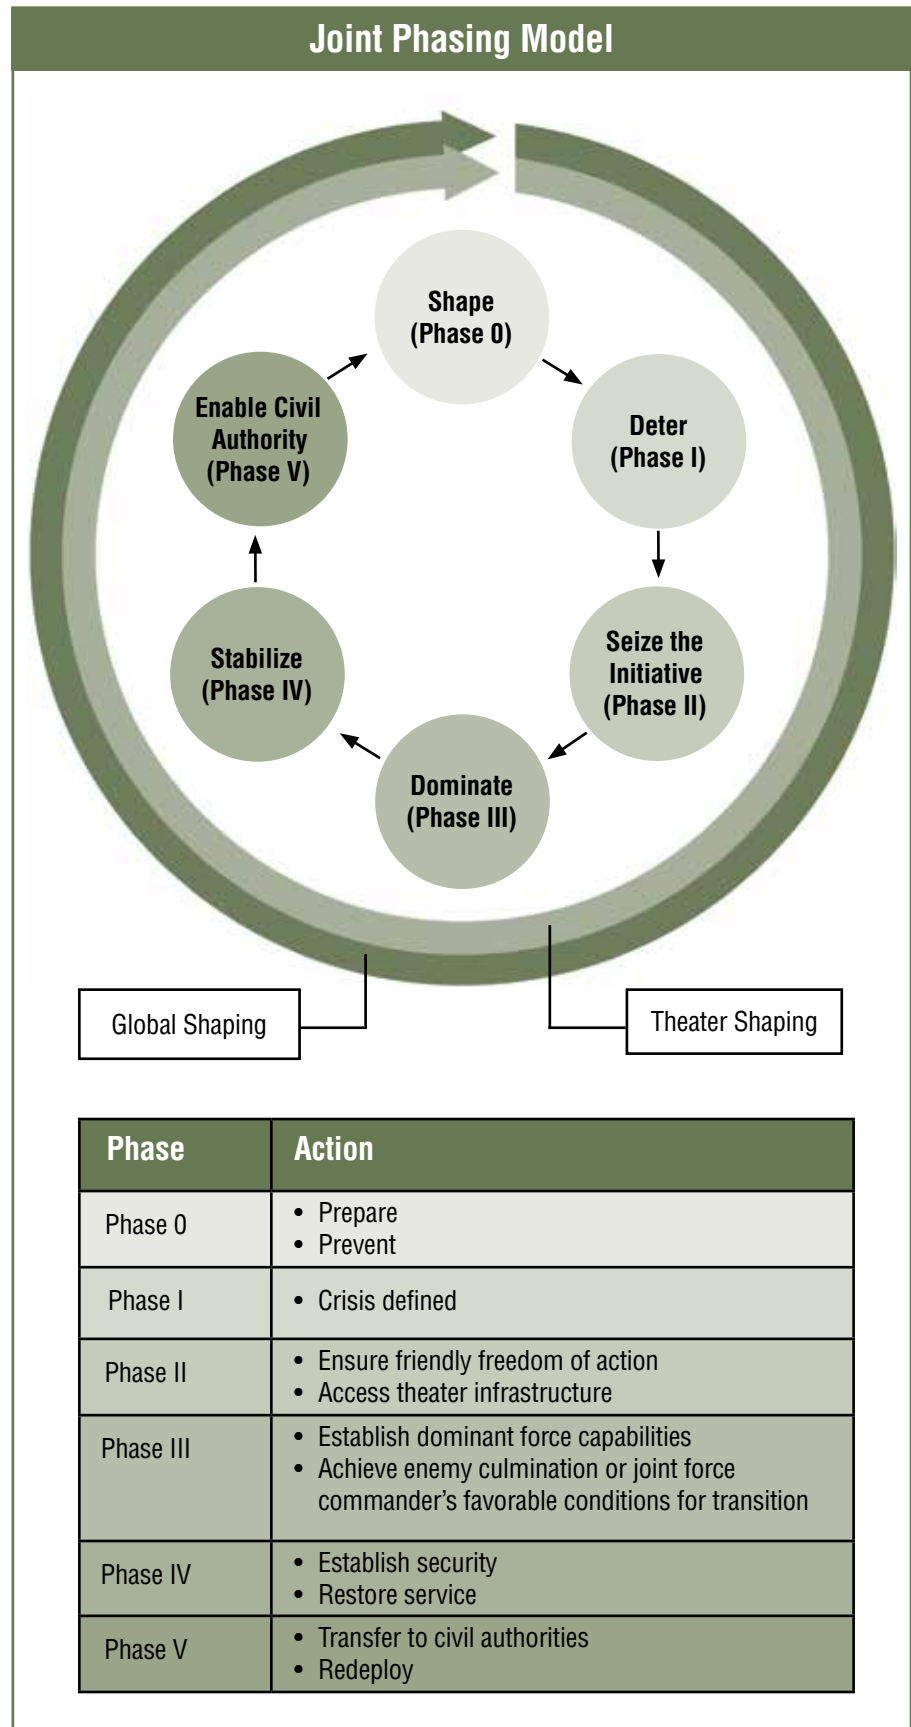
Joint Phasing Model

Shape (Phase 0)

Deter (Phase I)

Seize the Initiative (Phase II)

Dominate (Phase III)

Stabilize (Phase IV)

Enable Civil Authority (Phase V)

Global Shaping

Theater Shaping

| Phase | Action |
|---|---|
| Phase 0 | • Prepare<br>• Prevent |
| Phase I | • Crisis defined |
| Phase II | • Ensure friendly freedom of action<br>• Access theater infrastructure |
| Phase III | • Establish dominant force capabilities<br>• Achieve enemy culmination or joint force commander's favorable conditions for transition |
| Phase IV | • Establish security<br>• Restore service |
| Phase V | • Transfer to civil authorities<br>• Redeploy |